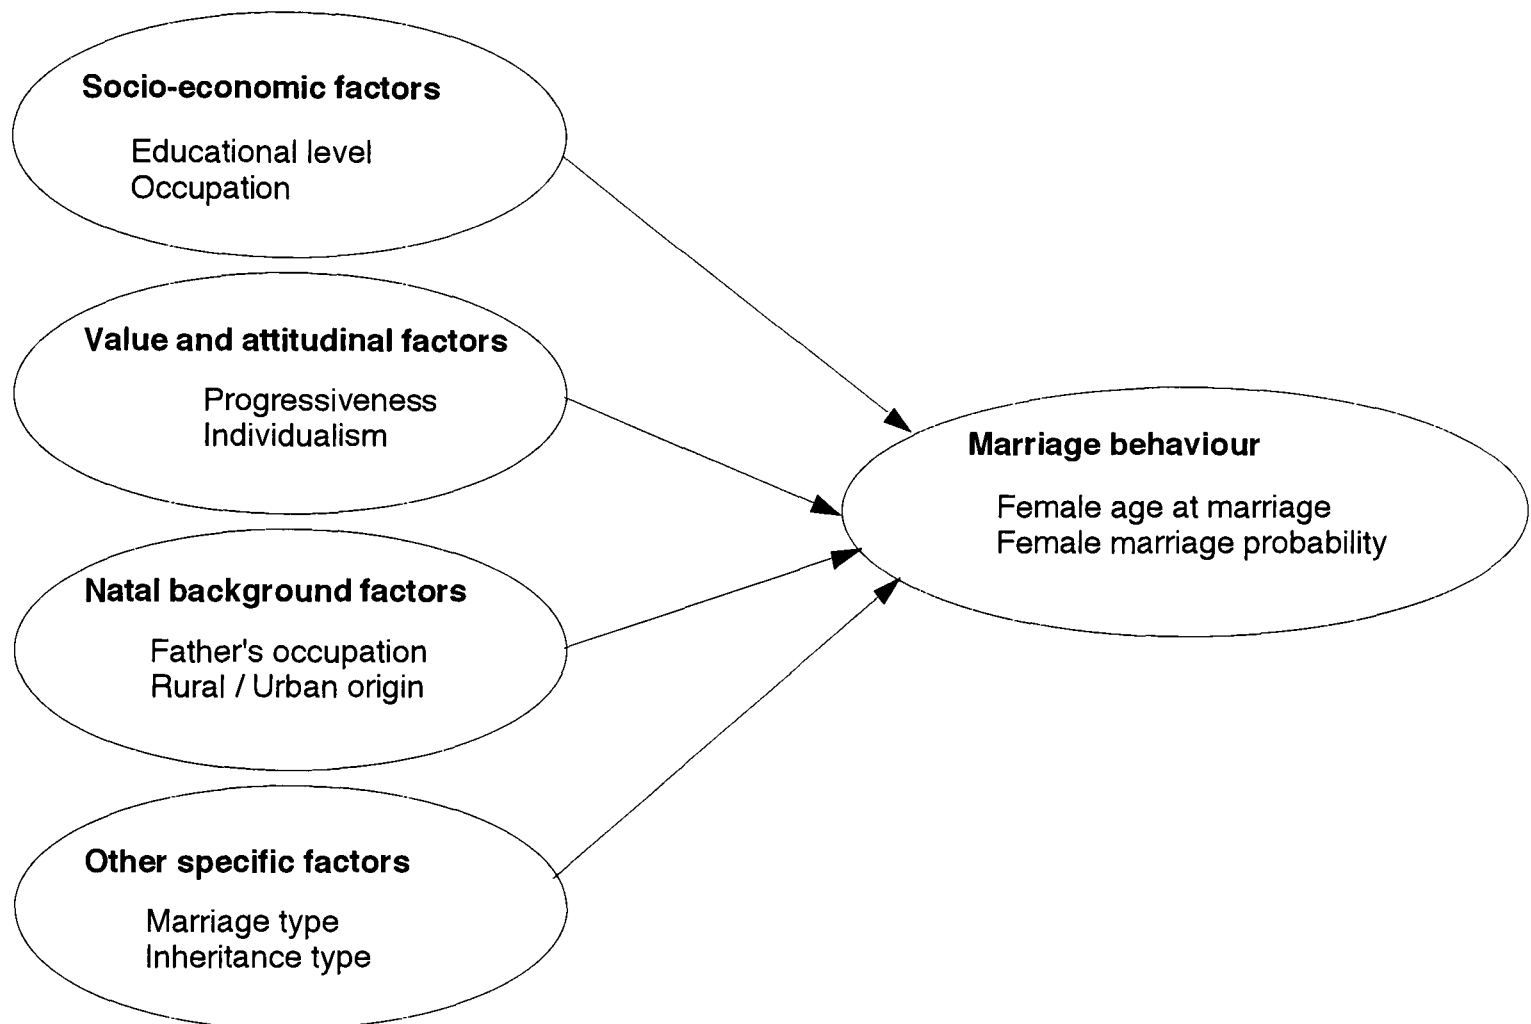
Socio-economic factors

Educational level
Occupation

Value and attitudinal factors

Progressiveness
Individualism

Natal background factors

Father's occupation
Rural / Urban origin

Other specific factors

Marriage type
Inheritance type

Marriage behaviour

Female age at marriage
Female marriage probability